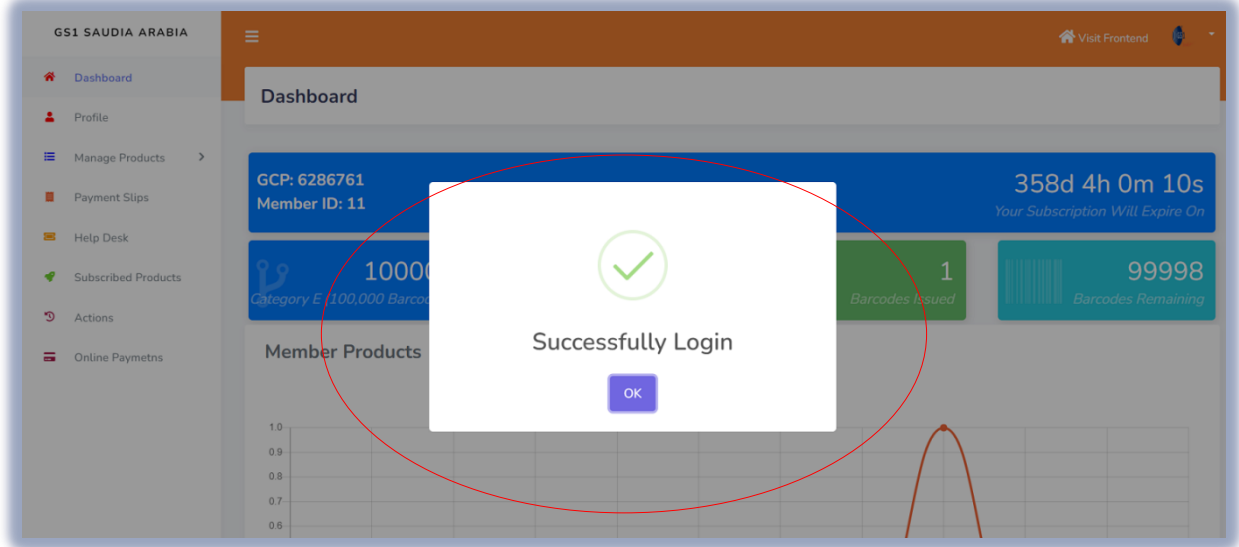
GS1 SAUDIA ARABIA

Dashboard

Profile

Manage Products

Payment Slips

Help Desk

Subscribed Products

Actions

Online Paymetns

Visit Frontend

Dashboard

GCP: 6286761
Member ID: 11

358d 4h 0m 10s
Your Subscription Will Expire On

10000
Category E (100,000 Barcod

1
Barcodes Issued

99998
Barcodes Remaining

Member Products

Successfully Login

OK

1.0
0.9
0.8
0.7
0.6